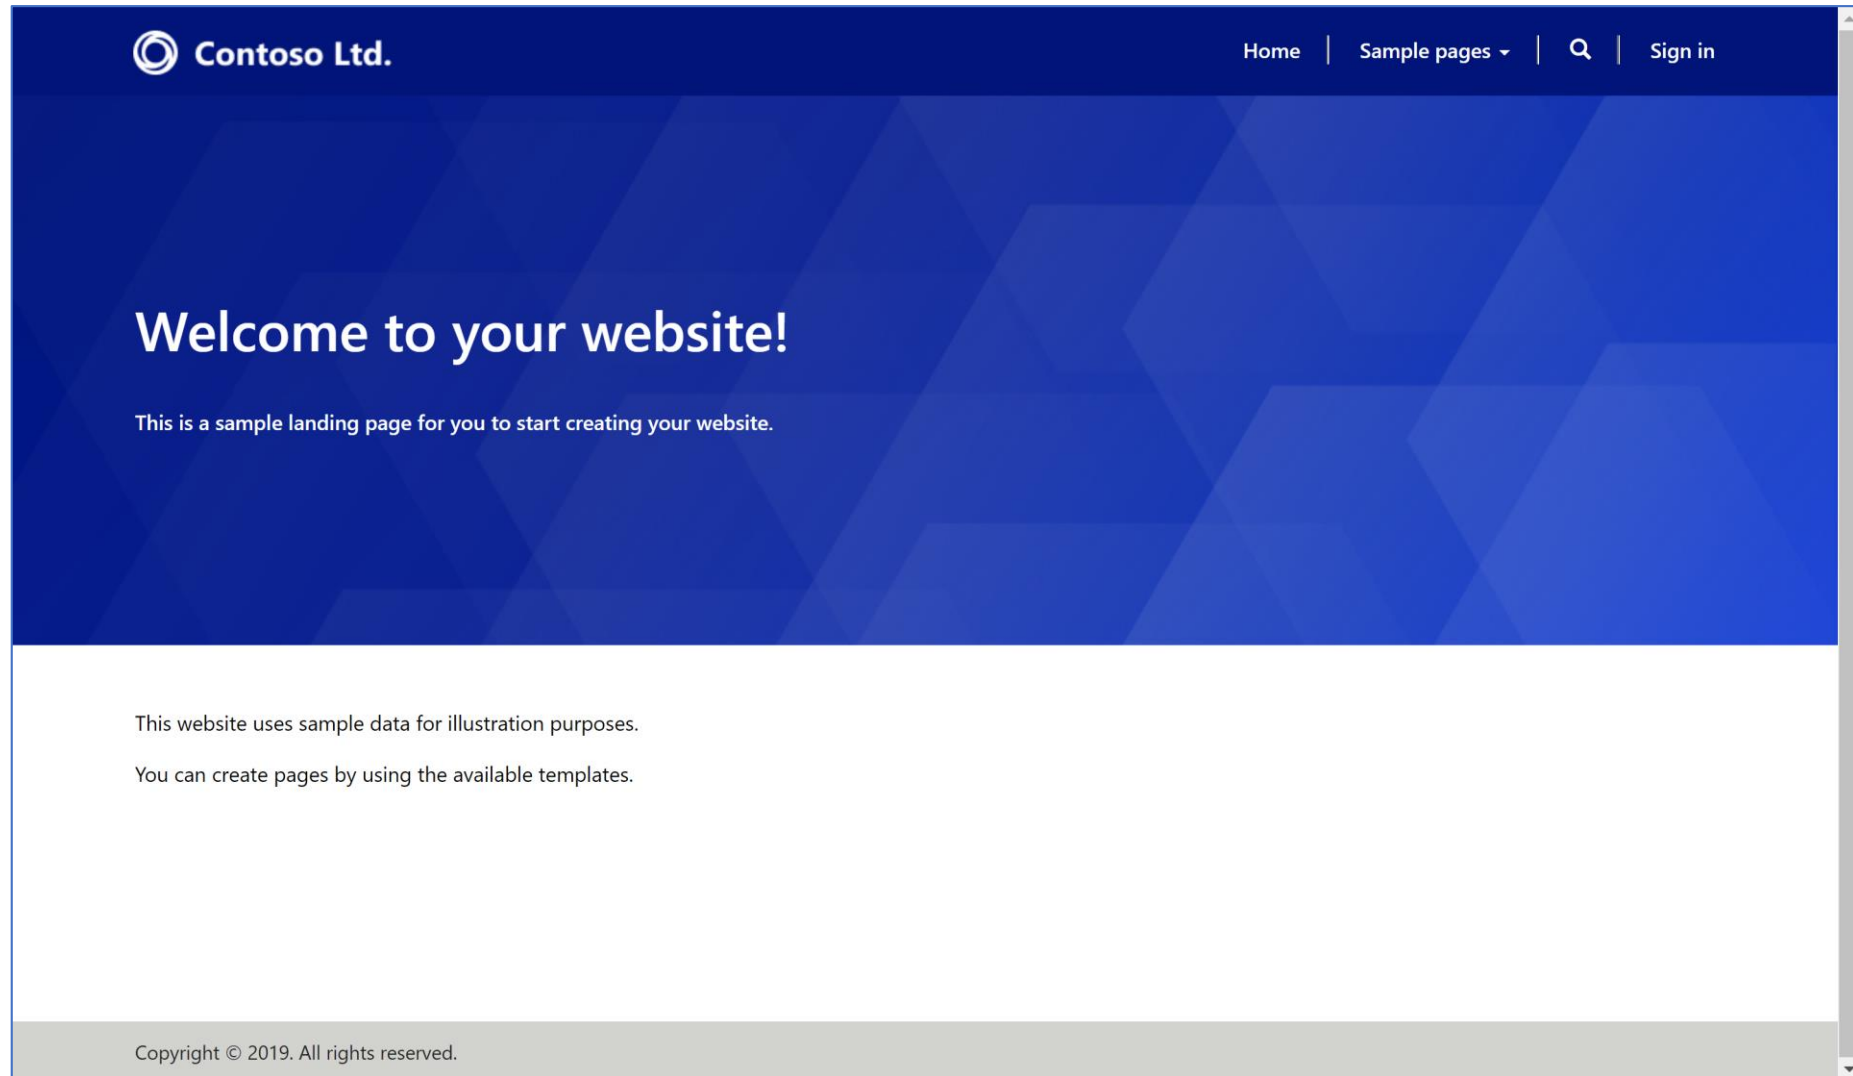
Contoso Ltd.

Home | Sample pages | Sign in

Welcome to your website!

This is a sample landing page for you to start creating your website.

This website uses sample data for illustration purposes.

You can create pages by using the available templates.

Copyright © 2019. All rights reserved.